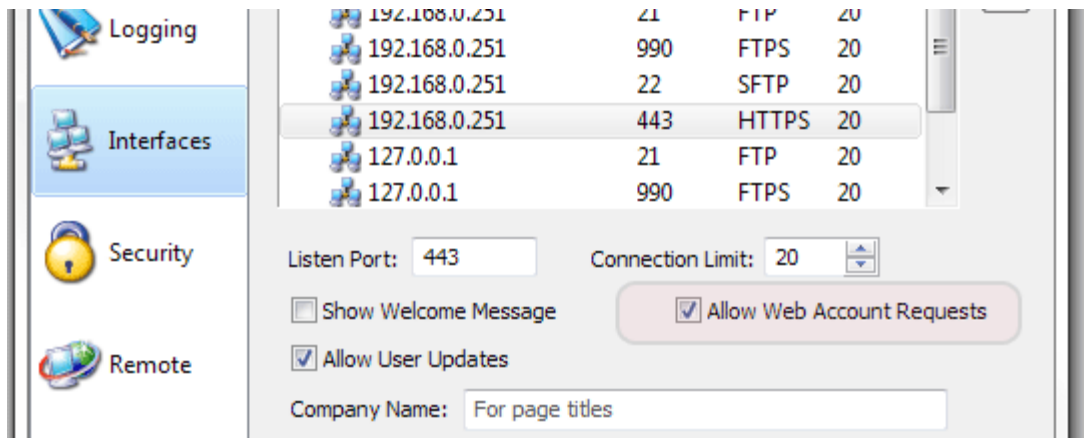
Logging

Interfaces

Security

Remote

| | | | |
|---|---|---|---|
| 192.168.0.251 | 21 | FTP | 20 |
| 192.168.0.251 | 990 | FTPS | 20 |
| 192.168.0.251 | 22 | SFTP | 20 |
| 192.168.0.251 | 443 | HTTPS | 20 |
| 127.0.0.1 | 21 | FTP | 20 |
| 127.0.0.1 | 990 | FTPS | 20 |

Listen Port: 443

Connection Limit: 20

Show Welcome Message

Allow Web Account Requests

Allow User Updates

Company Name: For page titles